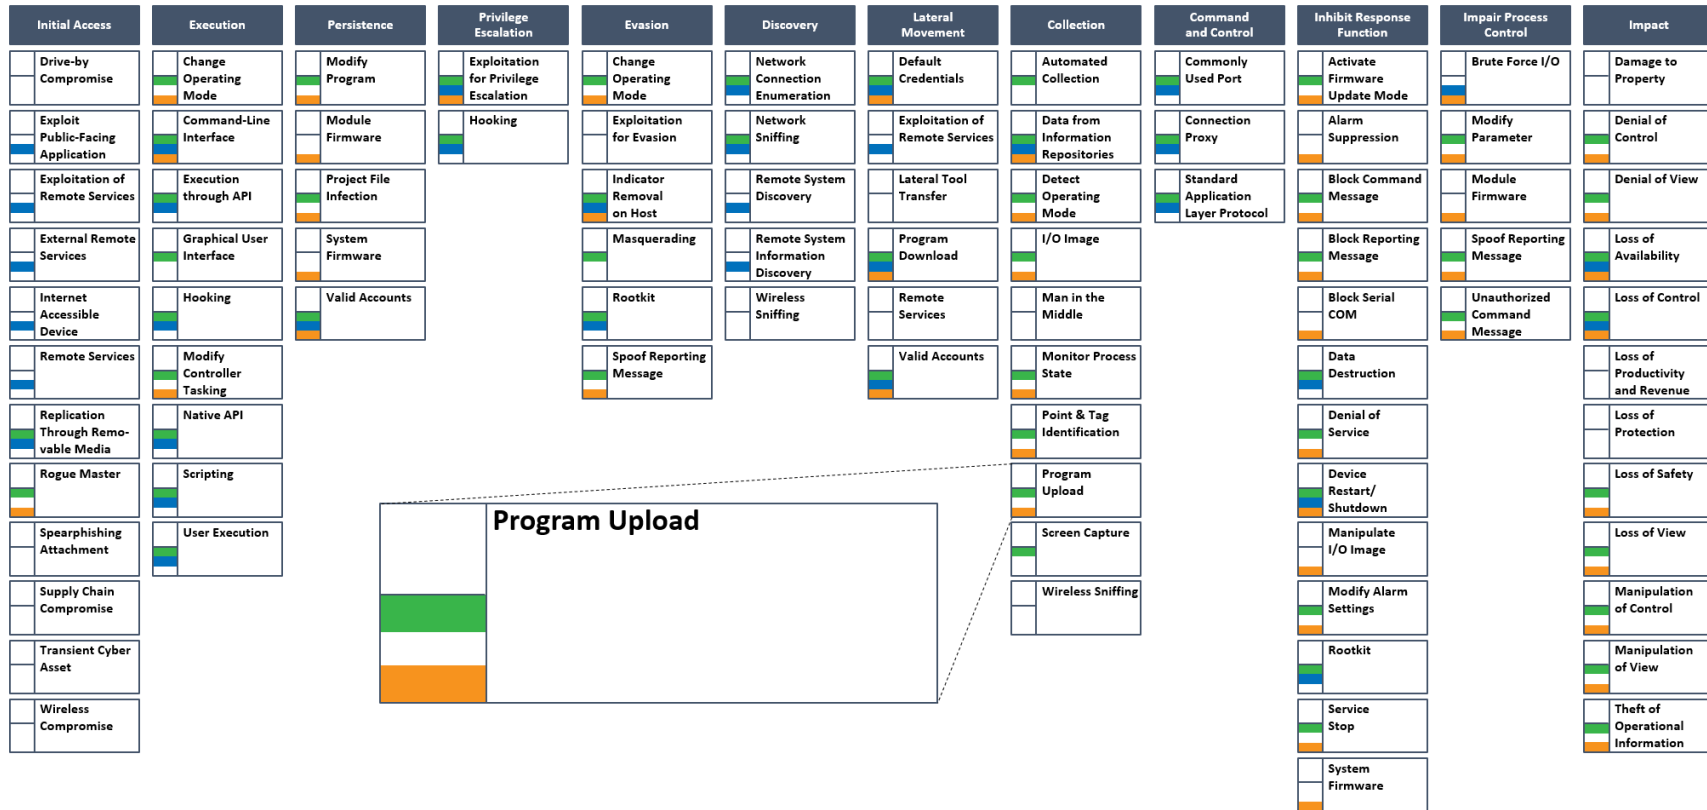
| Initial Access | Execution | Persistence | Privilege Escalation | Evasion | Discovery | Lateral Movement | Collection | Command and Control | Inhibit Response Function | Impair Process Control | Impact |
|---|---|---|---|---|---|---|---|---|---|---|---|
| Drive-by Compromise | Change Operating Mode | Modify Program | Exploitation for Privilege Escalation | Change Operating Mode | Network Connection Enumeration | Default Credentials | Automated Collection | Commonly Used Port | Activate Firmware Update Mode | Brute Force I/O | Damage to Property |
| Exploit Public-Facing Application | Command-Line Interface | Module Firmware | Hooking | Exploitation for Evasion | Network Sniffing | Exploitation of Remote Services | Data from Information Repositories | Connection Proxy | Alarm Suppression | Modify Parameter | Denial of Control |
| Exploitation of Remote Services | Execution through API | Project File Infection | | Indicator Removal on Host | Remote System Discovery | Lateral Tool Transfer | Detect Operating Mode | Standard Application Layer Protocol | Block Command Message | Module Firmware | Denial of View |
| External Remote Services | Graphical User Interface | System Firmware | | Masquerading | Remote System Information Discovery | Program Download | I/O Image | | Block Reporting Message | Spoof Reporting Message | Loss of Availability |
| Internet Accessible Device | Hooking | Valid Accounts | | Rootkit | Wireless Sniffing | Remote Services | Man in the Middle | | Block Serial COM | Unauthorized Command Message | Loss of Control |
| Remote Services | Modify Controller Tasking | | | Spoof Reporting Message | | Valid Accounts | Monitor Process State | | Data Destruction | | Loss of Productivity and Revenue |
| Replication Through Removable Media | Native API | | | | | | Point & Tag Identification | | Denial of Service | | Loss of Protection |
| Rogue Master | Scripting | | | | | | Program Upload | | Device Restart/ Shutdown | | Loss of Safety |
| Spearphishing Attachment | User Execution | | | | | | Screen Capture | | Manipulate I/O Image | | Loss of View |
| Supply Chain Compromise | | | | | | | Wireless Sniffing | | Modify Alarm Settings | | Manipulation of Control |
| Transient Cyber Asset | | | | | | | | | Rootkit | | Manipulation of View |
| Wireless Compromise | | | | | | | | | Service Stop | | Theft of Operational Information |
| | | | | | | | | | System Firmware | | |

Program Upload